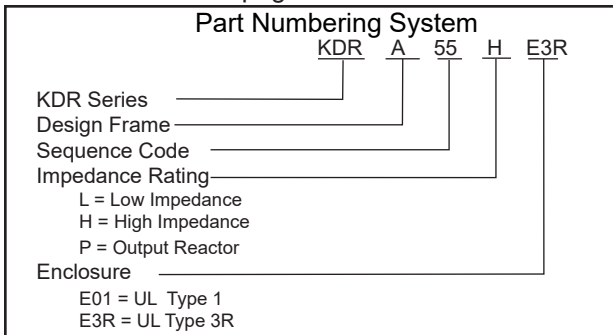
Part Numbering System

KDR A 55 H E3R

KDR Series

Design Frame

Sequence Code

Impedance Rating

L = Low Impedance

H = High Impedance

P = Output Reactor

Enclosure

E01 = UL Type 1

E3R = UL Type 3R